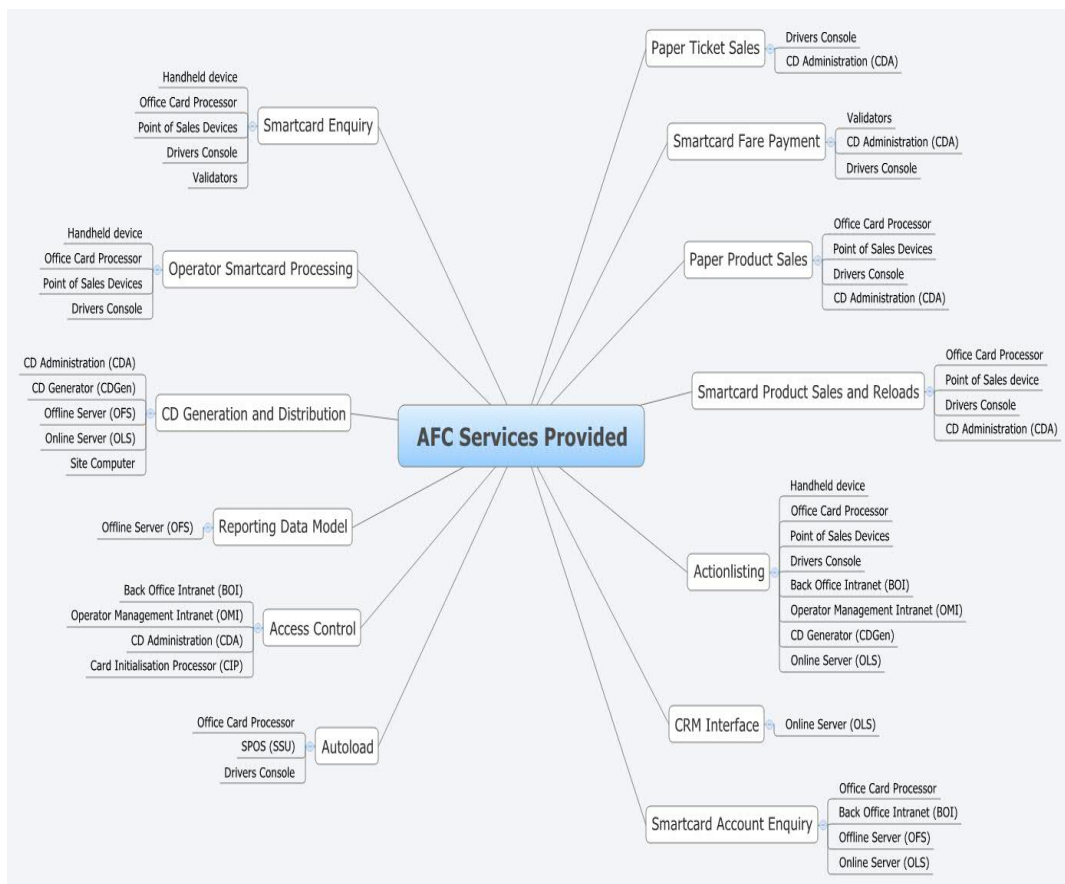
AFC Services Provided

Smartcard Enquiry
Handheld device
Office Card Processor
Point of Sales Devices
Drivers Console
Validators

Operator Smartcard Processing
Handheld device
Office Card Processor
Point of Sales Devices
Drivers Console

CD Generation and Distribution
CD Administration (CDA)
CD Generator (CDGen)
Offline Server (OFS)
Online Server (OLS)
Site Computer

Reporting Data Model
Offline Server (OFS)

Access Control
Back Office Intranet (BOI)
Operator Management Intranet (OMI)
CD Administration (CDA)
Card Initialisation Processor (CIP)

Autoload
Office Card Processor
SPOS (SSU)
Drivers Console

Paper Ticket Sales
Drivers Console
CD Administration (CDA)

Smartcard Fare Payment
Validators
CD Administration (CDA)
Drivers Console

Paper Product Sales
Office Card Processor
Point of Sales Devices
Drivers Console
CD Administration (CDA)

Smartcard Product Sales and Reloads
Office Card Processor
Point of Sales device
Drivers Console
CD Administration (CDA)

Actionlisting
Handheld device
Office Card Processor
Point of Sales Devices
Drivers Console
Back Office Intranet (BOI)
Operator Management Intranet (OMI)
CD Generator (CDGen)
Online Server (OLS)

CRM Interface
Online Server (OLS)

Smartcard Account Enquiry
Office Card Processor
Back Office Intranet (BOI)
Offline Server (OFS)
Online Server (OLS)